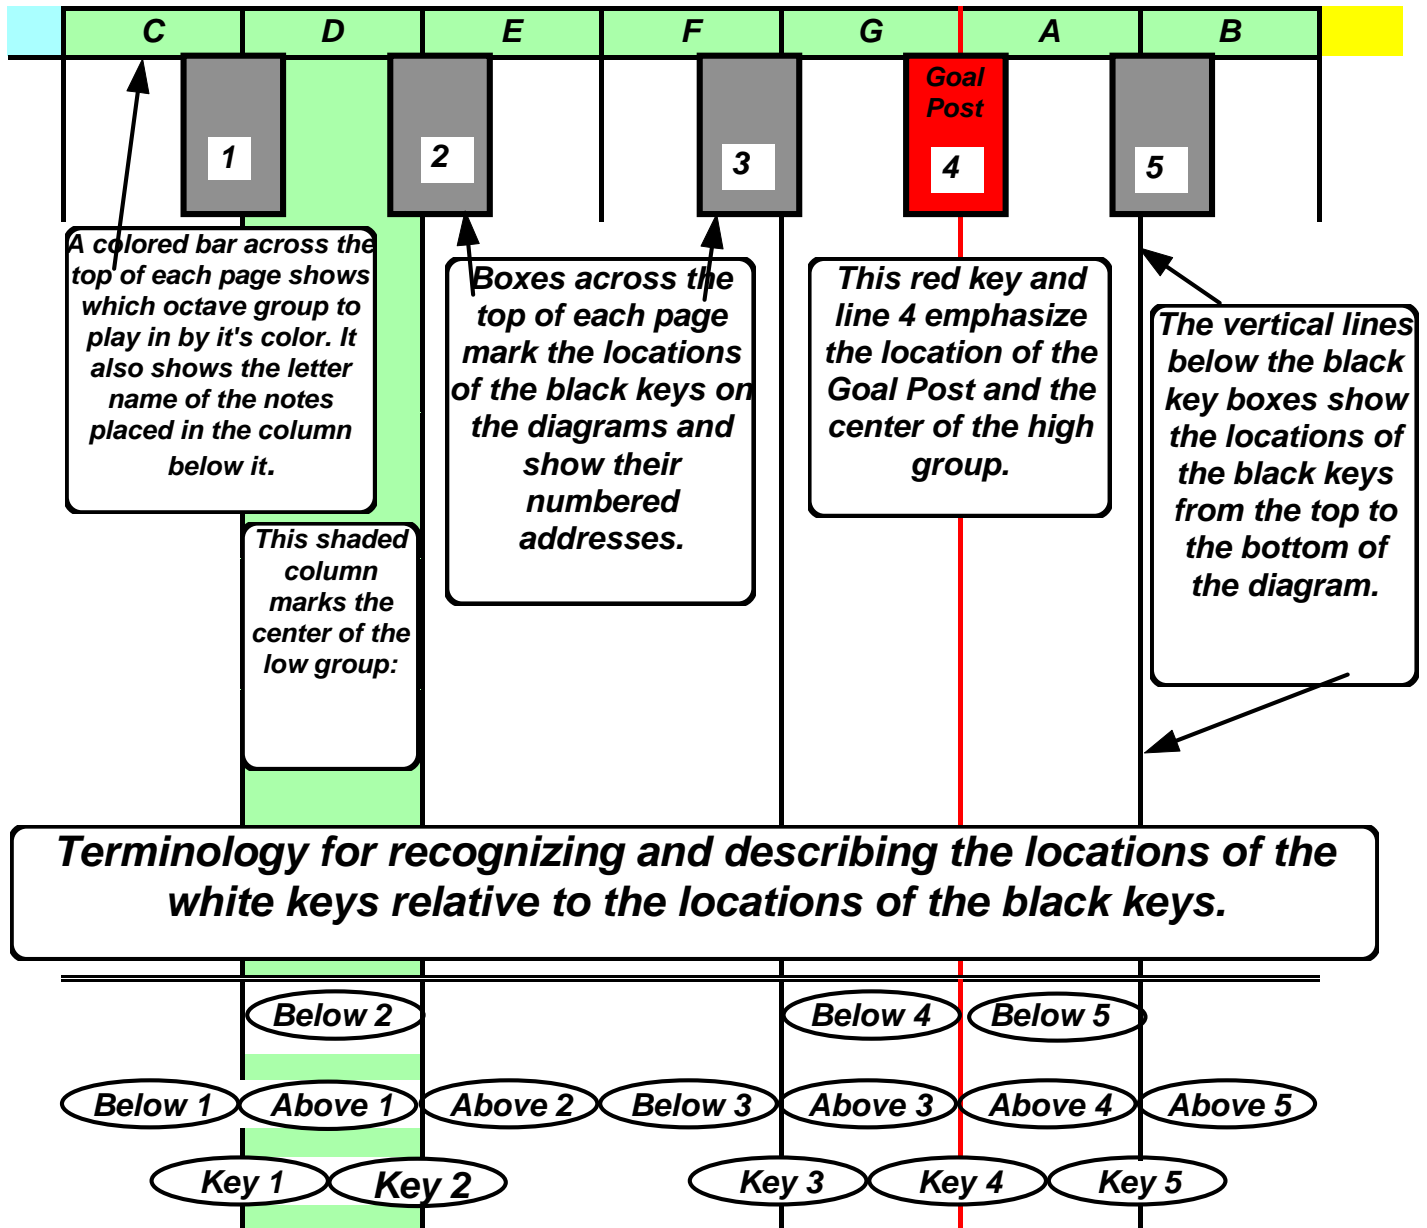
C D E F G A B

1 2 3 Goal Post 4 5

A colored bar across the top of each page shows which octave group to play in by it's color. It also shows the letter name of the notes placed in the column below it.

Boxes across the top of each page mark the locations of the black keys on the diagrams and show their numbered addresses.

This red key and line 4 emphasize the location of the Goal Post and the center of the high group.

The vertical lines below the black key boxes show the locations of the black keys from the top to the bottom of the diagram.

This shaded column marks the center of the low group:

Terminology for recognizing and describing the locations of the white keys relative to the locations of the black keys.

Below 2 Below 4 Below 5

Below 1 Above 1 Above 2 Below 3 Above 3 Above 4 Above 5

Key 1 Key 2 Key 3 Key 4 Key 5